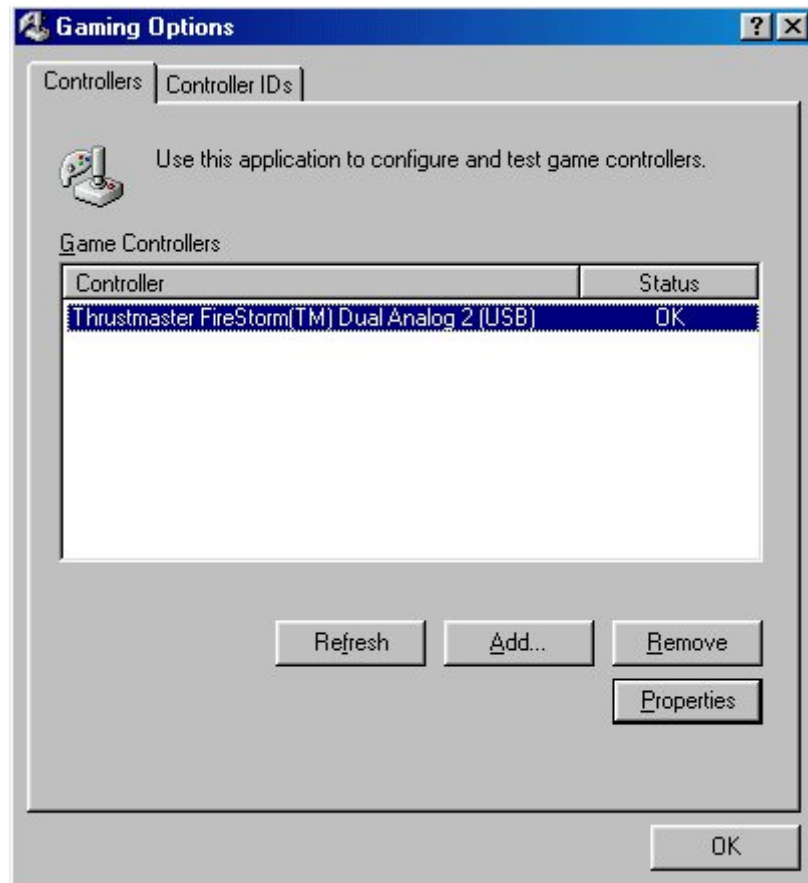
Gaming Options

?

X

Controllers

Controller IDs

Use this application to configure and test game controllers.

Game Controllers

| Controller | Status |
|---|---|
| Thrustmaster FireStorm(TM) Dual Analog 2 (USB) | OK |

Refresh

Add...

Remove

Properties

OK